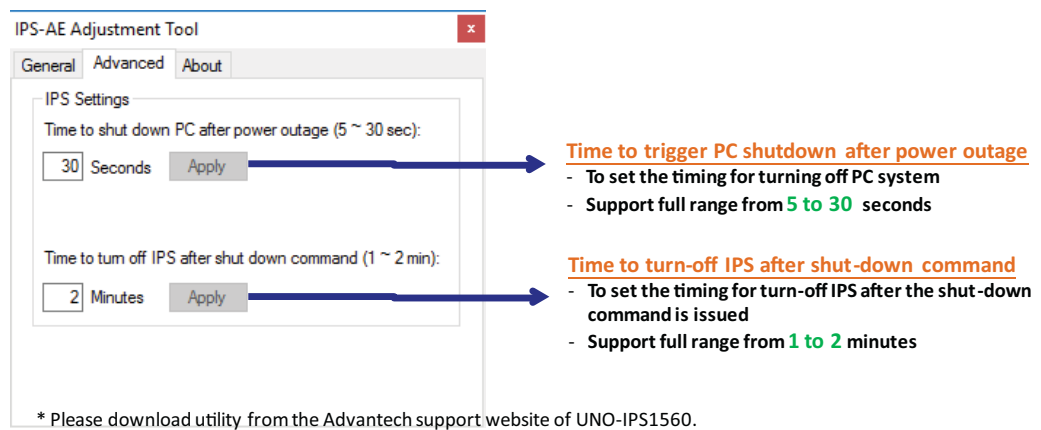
IPS-AE Adjustment Tool

x

General Advanced About

IPS Settings

Time to shut down PC after power outage (5 ~ 30 sec):

30 Seconds Apply

Time to turn off IPS after shut down command (1 ~ 2 min):

2 Minutes Apply

Time to trigger PC shutdown after power outage

- To set the timing for turning off PC system
- Support full range from 5 to 30 seconds

Time to turn-off IPS after shut-down command

- To set the timing for turn-off IPS after the shut-down command is issued
- Support full range from 1 to 2 minutes

* Please download utility from the Advantech support website of UNO-IPS1560.